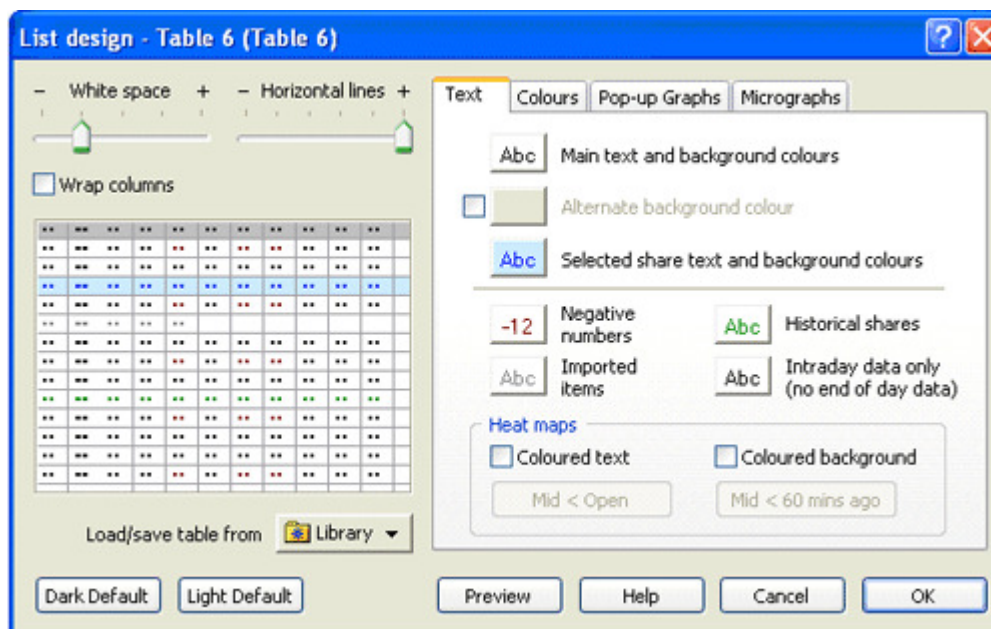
List design - Table 6 (Table 6)

– White space +

– Horizontal lines +

Wrap columns

Load/save table from

Library

Text

Colours

Pop-up Graphs

Micrographs

Abc

Main text and background colours

Alternate background colour

Abc

Selected share text and background colours

-12

Negative numbers

Abc

Historical shares

Abc

Imported items

Abc

Intraday data only (no end of day data)

Heat maps

Coloured text

Coloured background

Mid < Open

Mid < 60 mins ago

Dark Default

Light Default

Preview

Help

Cancel

OK